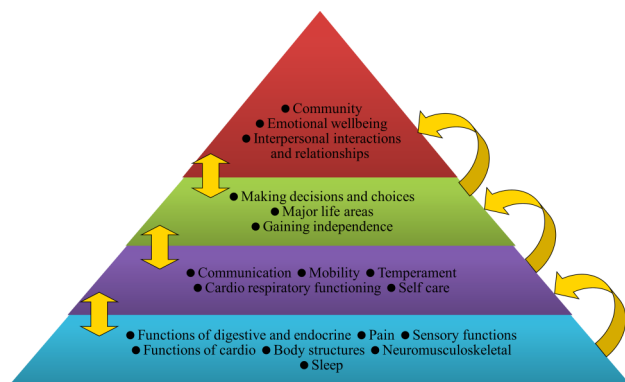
● Community
● Emotional wellbeing
● Interpersonal interactions and relationships

● Making decisions and choices
● Major life areas
● Gaining independence

● Communication ● Mobility ● Temperament
● Cardio respiratory functioning ● Self care

● Functions of digestive and endocrine ● Pain ● Sensory functions
● Functions of cardio ● Body structures ● Neuromusculoskeletal
● Sleep